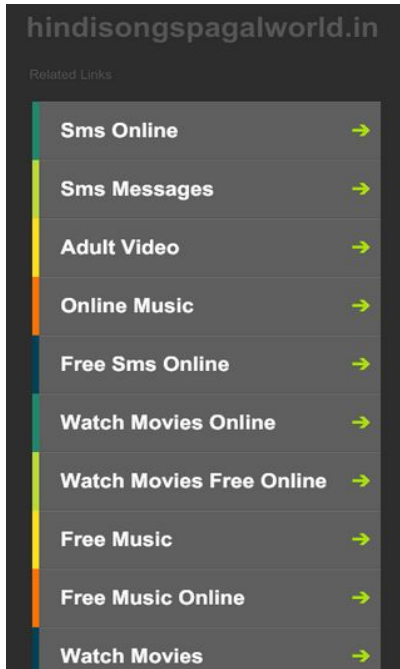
hindisongspagalworld.in

Related Links

Sms Online ➔

Sms Messages ➔

Adult Video ➔

Online Music ➔

Free Sms Online ➔

Watch Movies Online ➔

Watch Movies Free Online ➔

Free Music ➔

Free Music Online ➔

Watch Movies ➔